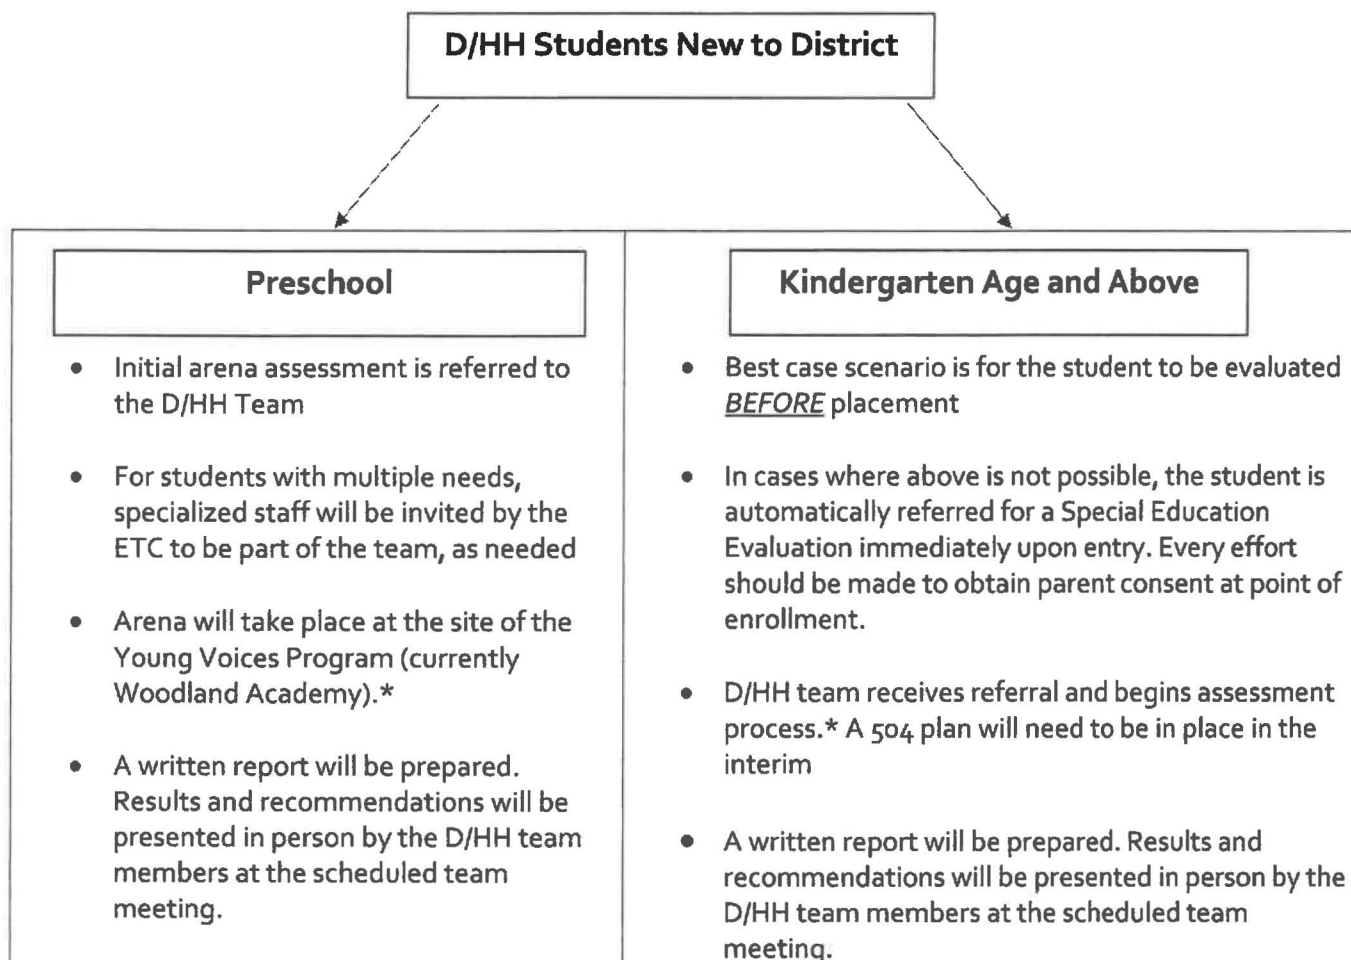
D/HH Students New to District

Preschool

- Initial arena assessment is referred to the D/HH Team
- For students with multiple needs, specialized staff will be invited by the ETC to be part of the team, as needed
- Arena will take place at the site of the Young Voices Program (currently Woodland Academy).*
- A written report will be prepared. Results and recommendations will be presented in person by the D/HH team members at the scheduled team meeting.

Kindergarten Age and Above

- Best case scenario is for the student to be evaluated BEFORE placement
- In cases where above is not possible, the student is automatically referred for a Special Education Evaluation immediately upon entry. Every effort should be made to obtain parent consent at point of enrollment.
- D/HH team receives referral and begins assessment process.* A 504 plan will need to be in place in the interim
- A written report will be prepared. Results and recommendations will be presented in person by the D/HH team members at the scheduled team meeting.